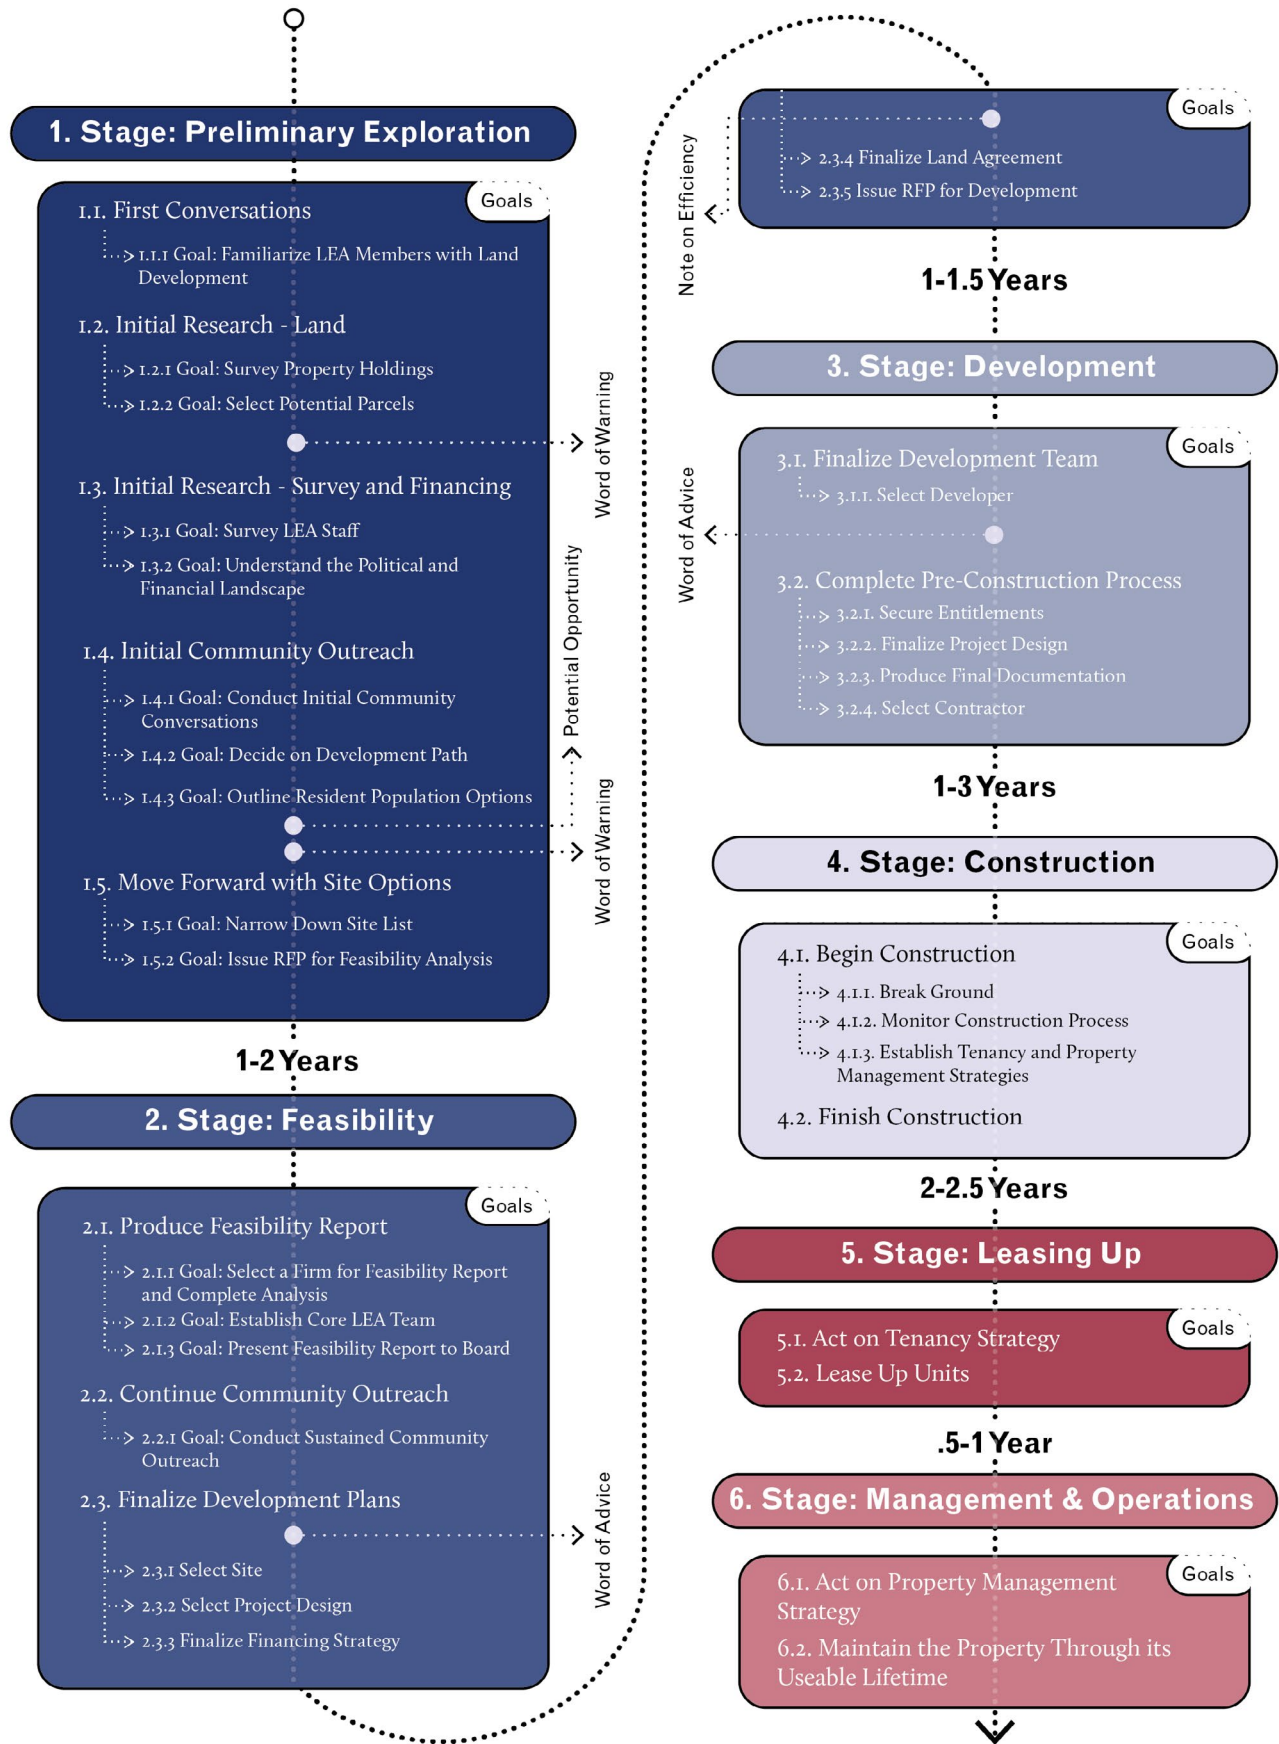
1. Stage: Preliminary Exploration

Goals

1.1. First Conversations

1.1.1 Goal: Familiarize LEA Members with Land Development

1.2. Initial Research - Land

1.2.1 Goal: Survey Property Holdings

1.2.2 Goal: Select Potential Parcels

Word of Warning

1.3. Initial Research - Survey and Financing

1.3.1 Goal: Survey LEA Staff

1.3.2 Goal: Understand the Political and Financial Landscape

Potential Opportunity

1.4. Initial Community Outreach

1.4.1 Goal: Conduct Initial Community Conversations

1.4.2 Goal: Decide on Development Path

1.4.3 Goal: Outline Resident Population Options

Word of Warning

1.5. Move Forward with Site Options

1.5.1 Goal: Narrow Down Site List

1.5.2 Goal: Issue RFP for Feasibility Analysis

1-2 Years

2. Stage: Feasibility

Goals

2.1. Produce Feasibility Report

2.1.1 Goal: Select a Firm for Feasibility Report and Complete Analysis

2.1.2 Goal: Establish Core LEA Team

2.1.3 Goal: Present Feasibility Report to Board

2.2. Continue Community Outreach

2.2.1 Goal: Conduct Sustained Community Outreach

2.3. Finalize Development Plans

Word of Advice

2.3.1 Select Site

2.3.2 Select Project Design

2.3.3 Finalize Financing Strategy

Goals

2.3.4 Finalize Land Agreement

2.3.5 Issue RFP for Development

Note on Efficiency

1-1.5 Years

3. Stage: Development

Goals

3.1. Finalize Development Team

3.1.1. Select Developer

Word of Advice

3.2. Complete Pre-Construction Process

3.2.1. Secure Entitlements

3.2.2. Finalize Project Design

3.2.3. Produce Final Documentation

3.2.4. Select Contractor

1-3 Years

4. Stage: Construction

Goals

4.1. Begin Construction

4.1.1. Break Ground

4.1.2. Monitor Construction Process

4.1.3. Establish Tenancy and Property Management Strategies

4.2. Finish Construction

2-2.5 Years

5. Stage: Leasing Up

Goals

5.1. Act on Tenancy Strategy

5.2. Lease Up Units

.5-1 Year

6. Stage: Management & Operations

Goals

6.1. Act on Property Management Strategy

6.2. Maintain the Property Through its Useable Lifetime